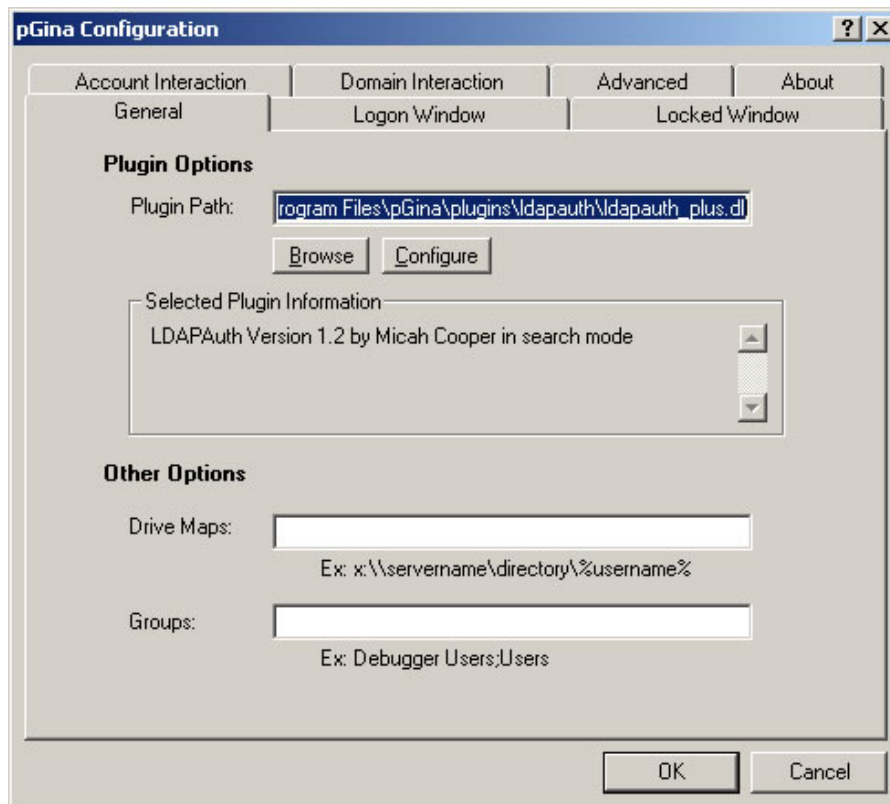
pGina Configuration

? X

Account Interaction | Domain Interaction | Advanced | About

General | Logon Window | Locked Window

Plugin Options

Plugin Path: rogram Files\pGina\plugins\ldapauth\ldapauth_plus.dl

Browse Configure

Selected Plugin Information

LDAPAuth Version 1.2 by Micah Cooper in search mode

Other Options

Drive Maps:

Ex: x:\\servername\directory\%username%

Groups:

Ex: Debugger Users;Users

OK Cancel